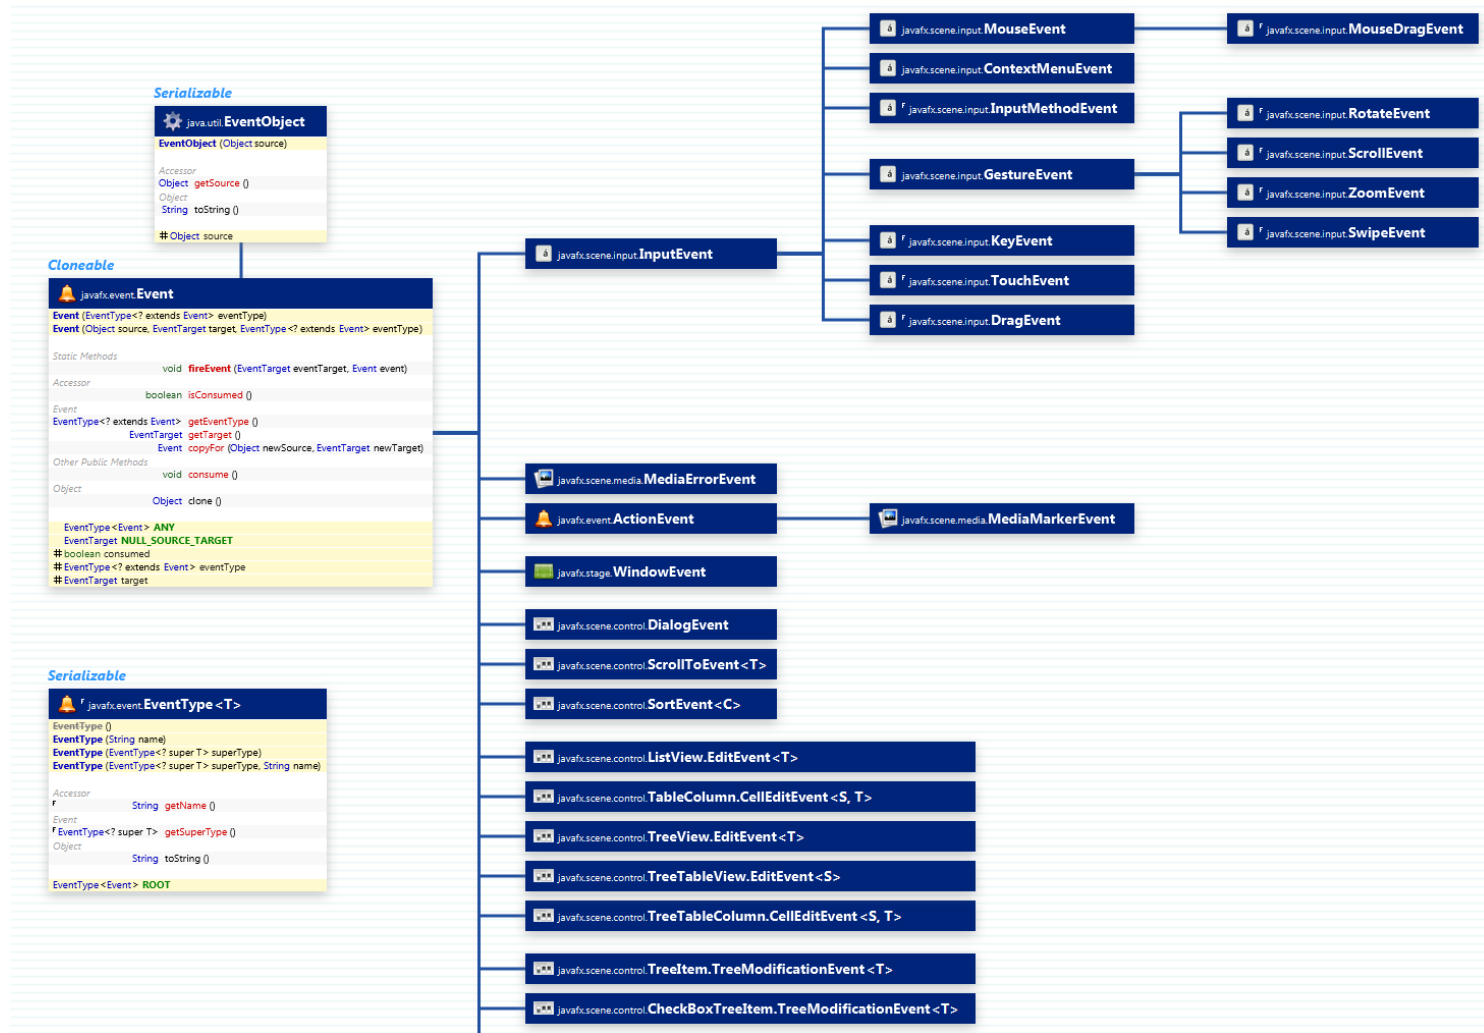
Serializable

java.util.EventObject
EventObject (Object source)
Accessor
Object getSource ()
Object
String toString ()
# Object source

Cloneable

javafx.event.Event
Event (EventType<? extends Event> eventType)
Event (Object source, EventTarget target, EventType<? extends Event> eventType)
Static Methods
void fireEvent (EventTarget eventTarget, Event event)
Accessor
boolean isConsumed ()
Event
EventType<? extends Event> getEventType ()
EventTarget getTarget ()
Event copyFor (Object newSource, EventTarget newTarget)
Other Public Methods
void consume ()
Object
Object clone ()
EventType<Event> ANY
EventTarget NULL_SOURCE_TARGET
# boolean consumed
# EventType<? extends Event> eventType
# EventTarget target

Serializable

javafx.event.EventType<T>
EventType ()
EventType (String name)
EventType (EventType<? super T> superType)
EventType (EventType<? super T> superType, String name)
Accessor
String getName ()
Event
EventType<? super T> getSuperType ()
Object
String toString ()
EventType<Event> ROOT

javafx.scene.input.MouseEvent
javafx.scene.input.MouseDragEvent
javafx.scene.input.ContextMenuEvent
javafx.scene.input.InputMethodEvent
javafx.scene.input.RotateEvent
javafx.scene.input.GestureEvent
javafx.scene.input.ScrollEvent
javafx.scene.input.ZoomEvent
javafx.scene.input.SwipeEvent
javafx.scene.input.InputEvent
javafx.scene.input.KeyEvent
javafx.scene.input.TouchEvent
javafx.scene.input.DragEvent
javafx.scene.media.MediaErrorEvent
javafx.event.ActionEvent
javafx.scene.media.MediaMarkerEvent
javafx.stage.WindowEvent
javafx.scene.control.DialogEvent
javafx.scene.control.ScrollToEvent<T>
javafx.scene.control.SortEvent<C>
javafx.scene.control.ListView.EditEvent<T>
javafx.scene.control.TableColumn.CellEditEvent<S, T>
javafx.scene.control.TreeView.EditEvent<T>
javafx.scene.control.TreeTableView.EditEvent<S>
javafx.scene.control.TreeTableColumn.CellEditEvent<S, T>
javafx.scene.control.TreeItem.TreeModificationEvent<T>
javafx.scene.control.CheckBoxTreeItem.TreeModificationEvent<T>